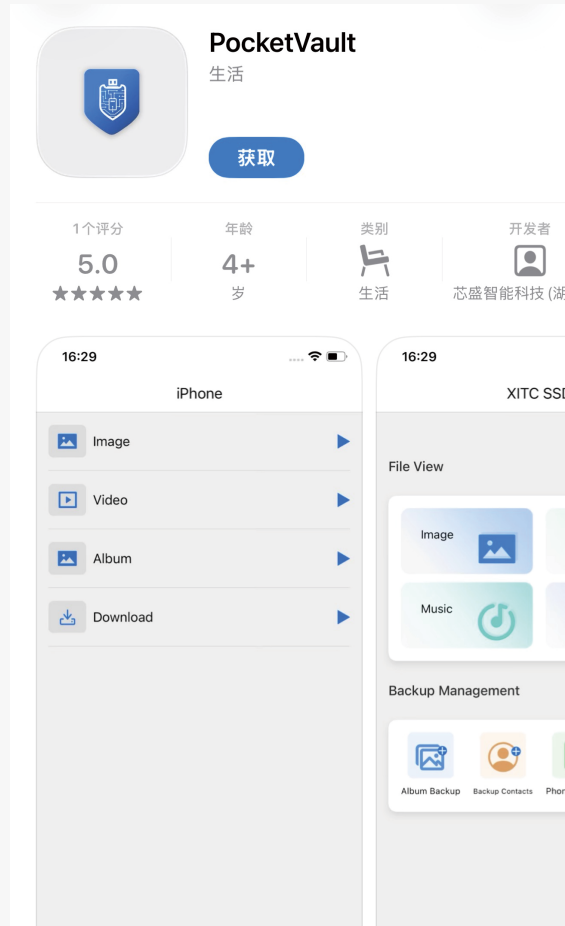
PocketVault
生活

获取

1个评分
5.0
★★★★★

年龄
4+
岁

类别
生活

开发者
芯盛智能科技 (湖

16:29

iPhone

Image

Video

Album

Download

16:29

XITC SSD

File View

Image

Music

Backup Management

Album Backup

Backup Contacts

Phon